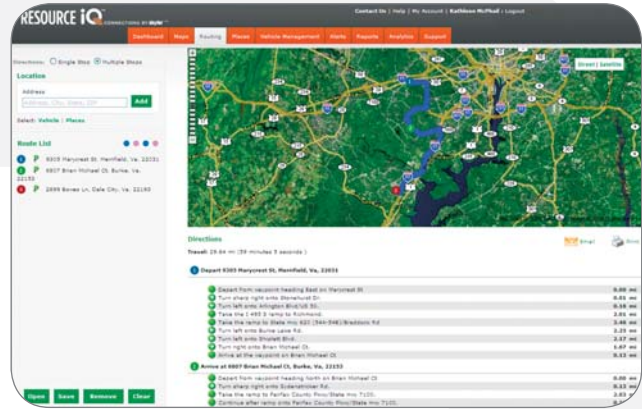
RESOURCE iQ CONNECTIONS BY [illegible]

Contact Us | Help | My Account | Kathleen McPhail | Logout

Dashboard Maps Routing Places Vehicle Management Alerts Reports Analytics Support

Directions: Single Stop Multiple Stops

Location

Address

Address, City, State, ZIP

Add

Select: Vehicle | Places

Route List

1 8303 Marycrest St, Merrifield, Va, 22031

2 6807 Brian Michael Ct, Burke, Va, 22153

3 2699 Bowes Ln, Dale City, Va, 22193

Open Save Remove Clear

Street | Satellite

Directions

Email Print

Travel: 29.64 mi (39 minutes 5 seconds)

1 Depart 8303 Marycrest St, Merrifield, Va, 22031

| | |
|---|---|
| Depart from waypoint heading East on Marycrest St | 0.00 mi |
| Turn sharp right onto Stonehurst Dr. | 0.01 mi |
| Turn left onto Arlington Blvd/US 50. | 0.16 mi |
| Take the I 495 S ramp to Richmond. | 2.01 mi |
| Take the ramp to State Hwy 620 (544-546)/Braddock Rd | 2.46 mi |
| Turn left onto Burke Lake Rd | 3.25 mi |
| Turn left onto Shiplett Blvd. | 2.17 mi |
| Turn right onto Brian Michael Ct. | 1.07 mi |
| Arrive at the waypoint on Brian Michael Ct | 0.11 mi |

2 Arrive at 6807 Brian Michael Ct, Burke, Va, 22153

| | |
|---|---|
| Depart from waypoint heading north on Brian Michael Ct | 0.00 mi |
| Turn sharp right onto Sydenstricker Rd. | 0.11 mi |
| Take the ramp to Fairfax County Pkwy/State Hwy 7100. | 2.01 mi |
| Continue after ramp onto Fairfax County Pkwy/State Hwy 7100. | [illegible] |